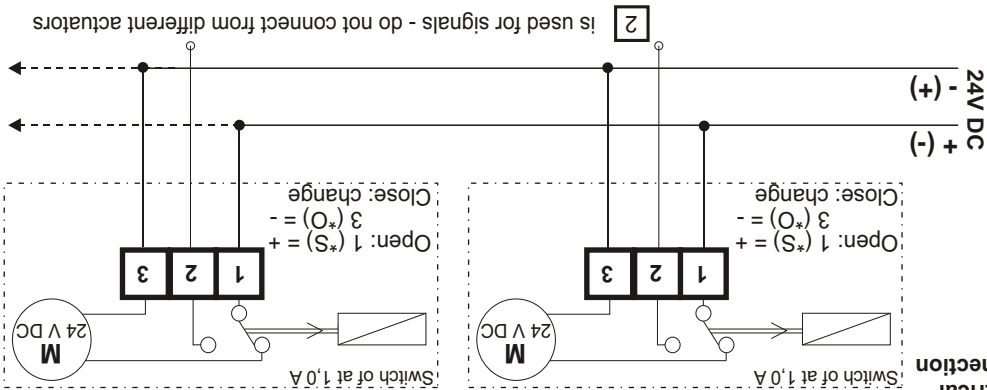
2 is used for signals - do not connect from different actuators

24V DC
(+) -
+ (-)

Switch of at 1,0 A
M
24 V DC
1 2 3
Open: 1 (*S) = +
3 (*O) = -
Close: change

Switch of at 1,0 A
M
24 V DC
1 2 3
Open: 1 (*S) = +
3 (*O) = -
Close: change

nection
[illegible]